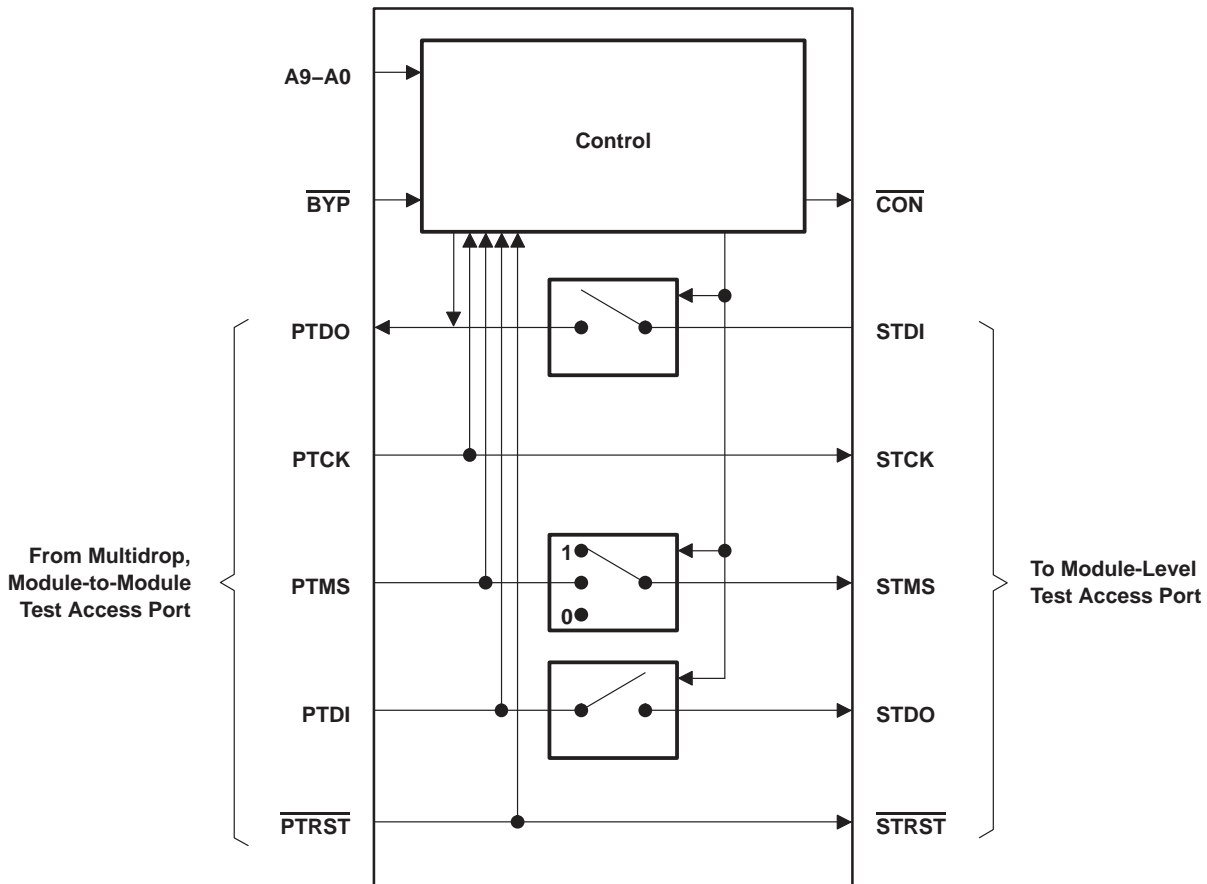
A9–A0

Control

$\overline{BYP}$

$\overline{CON}$

PTDO

STDI

PTCK

STCK

From Multidrop, Module-to-Module Test Access Port

1

PTMS

STMS

To Module-Level Test Access Port

0

PTDI

STDO

$\overline{PTRST}$

$\overline{STRST}$